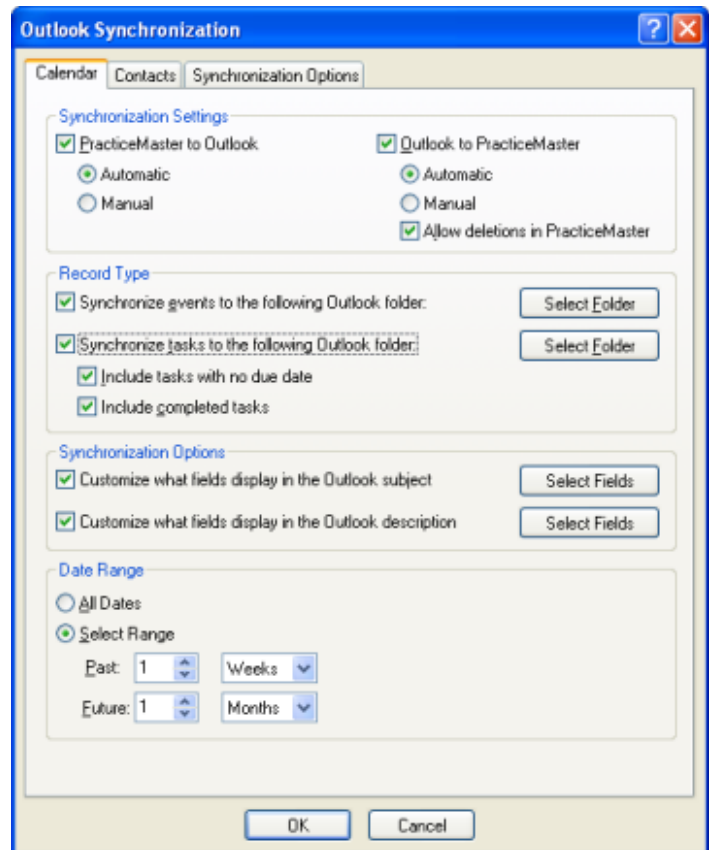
Outlook Synchronization

Calendar
Contacts
Synchronization Options

Synchronization Settings
PracticeMaster to Outlook
Automatic
Manual
Outlook to PracticeMaster
Automatic
Manual
Allow deletions in PracticeMaster

Record Type
Synchronize events to the following Outlook folder:
Select Folder
Synchronize tasks to the following Outlook folder:
Select Folder
Include tasks with no due date
Include completed tasks

Synchronization Options
Customize what fields display in the Outlook subject
Select Fields
Customize what fields display in the Outlook description
Select Fields

Date Range
All Dates
Select Range
Past: 1 Weeks
Future: 1 Months

OK
Cancel